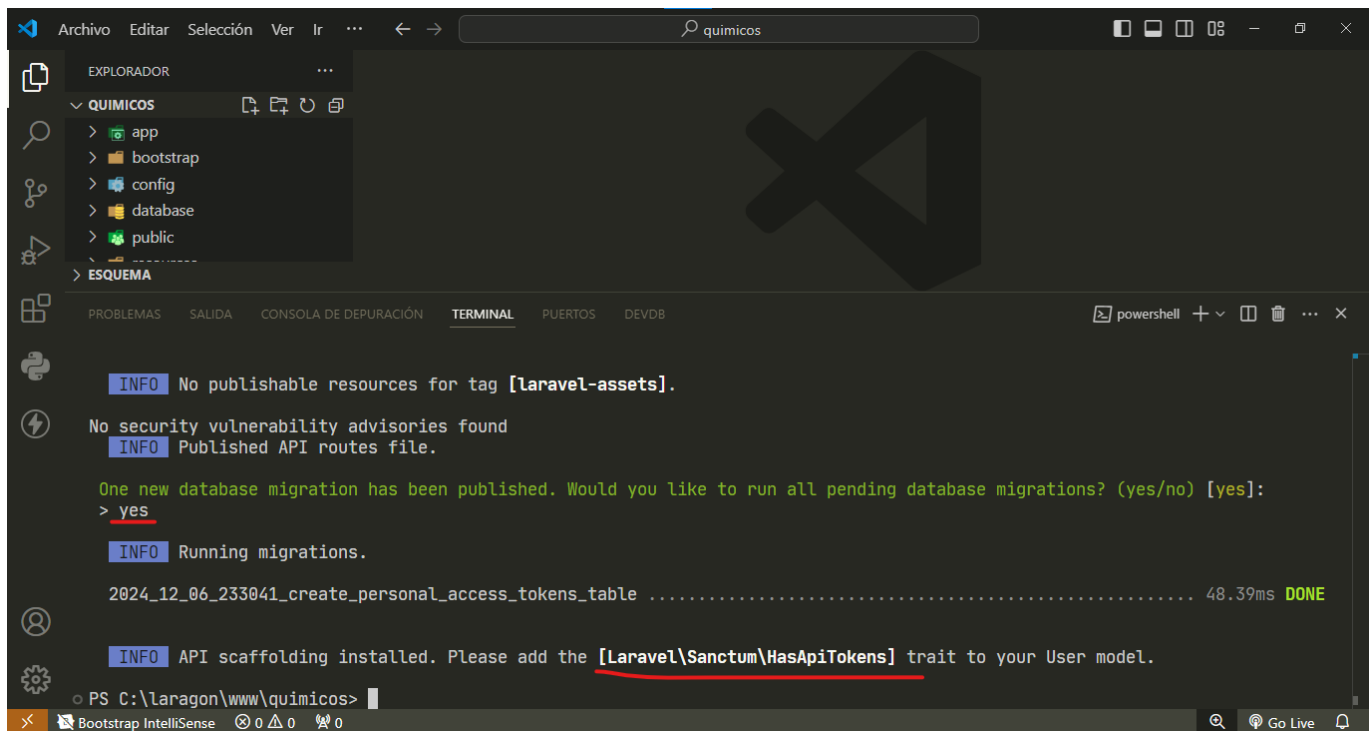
Archivo Editar Selección Ver Ir ··· ← → quimicos

EXPLORADOR ···
QUIMICOS
app
bootstrap
config
database
public
ESQUEMA

PROBLEMAS SALIDA CONSOLA DE DEPURACIÓN TERMINAL PUERTOS DEVDB powershell

INFO No publishable resources for tag [laravel-assets].

No security vulnerability advisories found
INFO Published API routes file.

One new database migration has been published. Would you like to run all pending database migrations? (yes/no) [yes]:
> yes

INFO Running migrations.

2024_12_06_233041_create_personal_access_tokens_table ....................................................... 48.39ms DONE

INFO API scaffolding installed. Please add the [Laravel\Sanctum\HasApiTokens] trait to your User model.

PS C:\laragon\www\quimicos>

Bootstrap IntelliSense ⊗ 0 ⚠ 0 0 Go Live